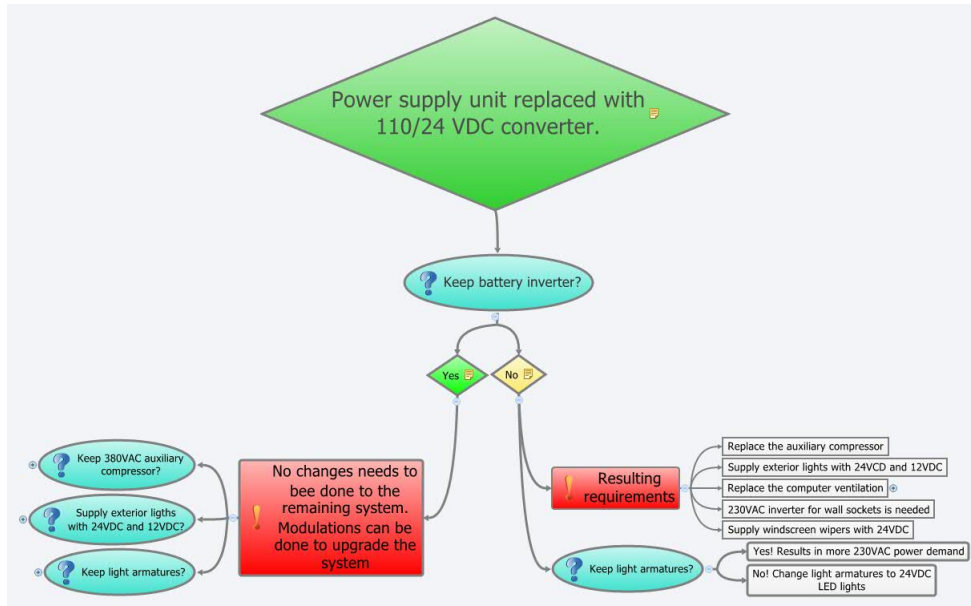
Power supply unit replaced with 110/24 VDC converter.

Keep battery inverter?

Yes

No

Keep 380VAC auxiliary compressor?

Supply exterior ligths with 24VDC and 12VDC?

Keep light armatures?

No changes needs to bee done to the remaining system.

Modulations can be done to upgrade the system

Resulting requirements

Replace the auxiliary compressor

Supply exterior lights with 24VCD and 12VDC

Replace the computer ventilation

230VAC inverter for wall sockets is needed

Supply windscreen wipers with 24VDC

Keep light armatures?

Yes! Results in more 230VAC power demand

No! Change light armatures to 24VDC LED lights